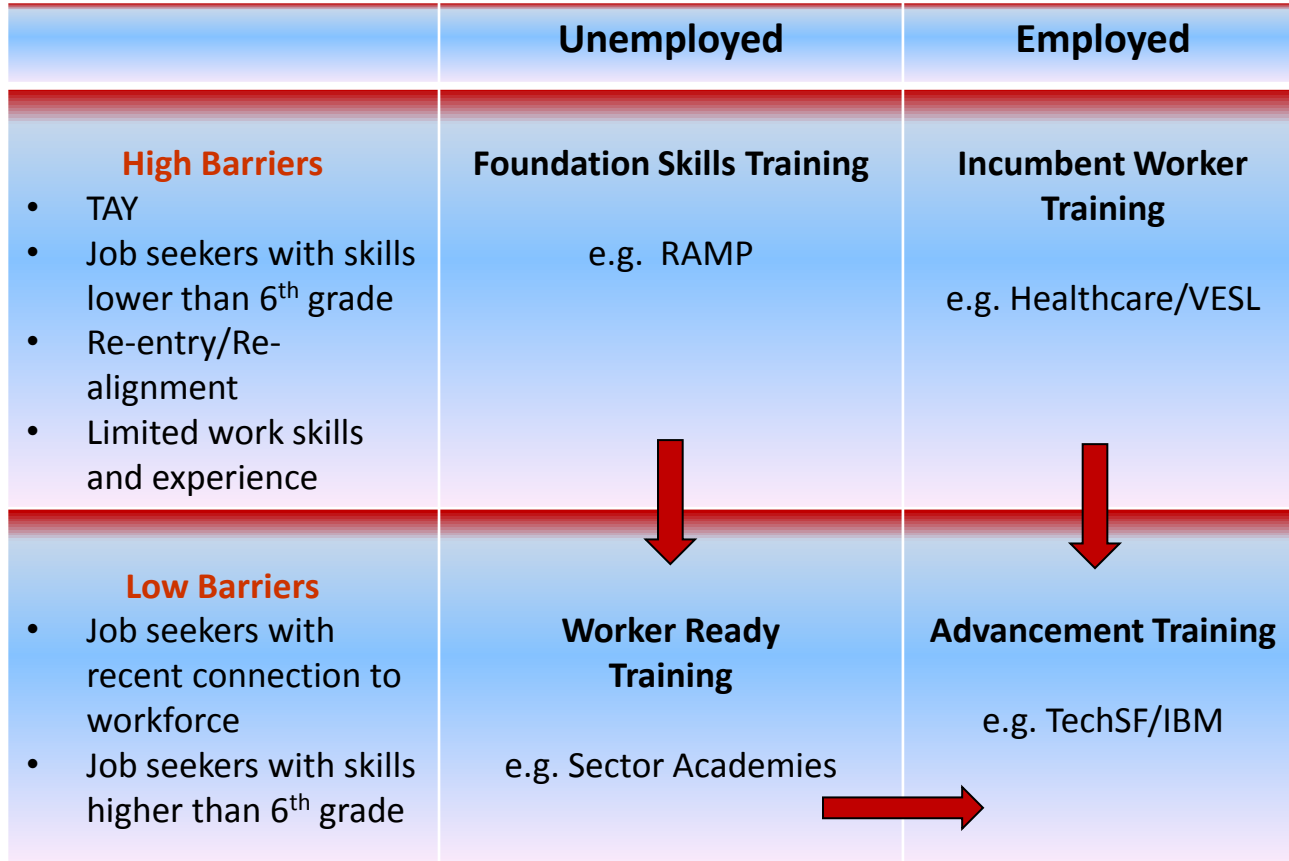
| | Unemployed | Employed |
|---|---|---|
| **High Barriers** • TAY • Job seekers with skills lower than $6^{th}$ grade • Re-entry/Re-alignment • Limited work skills and experience | **Foundation Skills Training** e.g. RAMP | **Incumbent Worker Training** e.g. Healthcare/VESL |
| **Low Barriers** • Job seekers with recent connection to workforce • Job seekers with skills higher than $6^{th}$ grade | **Worker Ready Training** e.g. Sector Academies | **Advancement Training** e.g. TechSF/IBM |